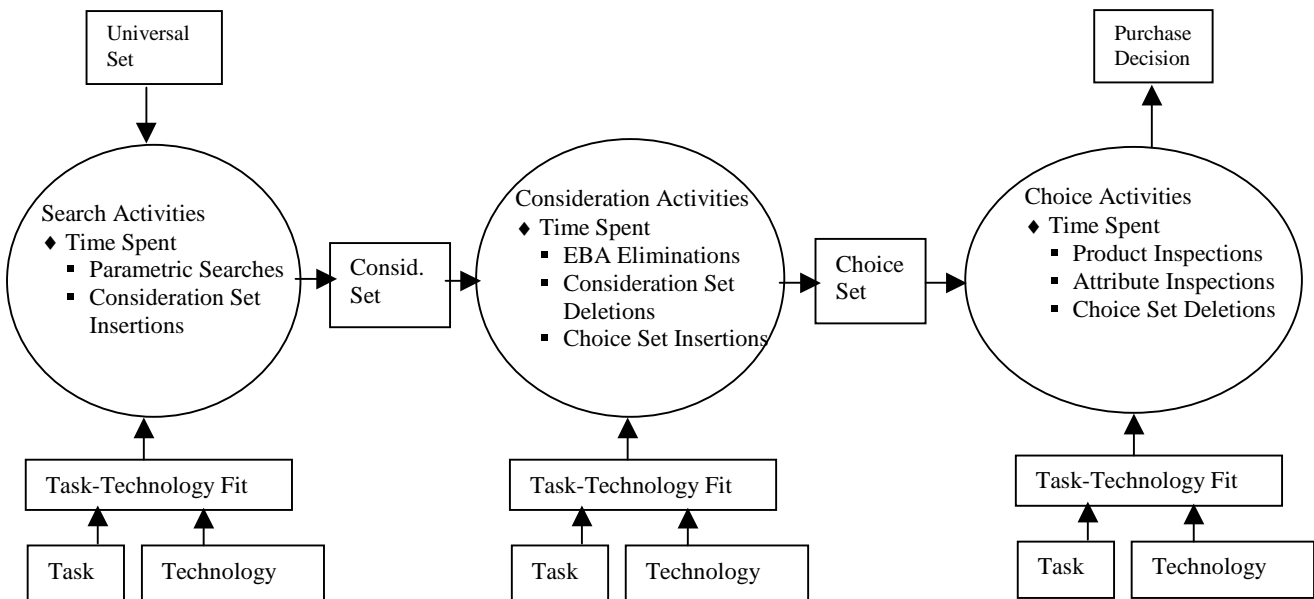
Universal Set

Purchase Decision

Search Activities
♦ Time Spent
▪ Parametric Searches
▪ Consideration Set Insertions

Consid. Set

Consideration Activities
♦ Time Spent
▪ EBA Eliminations
▪ Consideration Set Deletions
▪ Choice Set Insertions

Choice Set

Choice Activities
♦ Time Spent
▪ Product Inspections
▪ Attribute Inspections
▪ Choice Set Deletions

Task-Technology Fit

Task

Technology

Task-Technology Fit

Task

Technology

Task-Technology Fit

Task

Technology